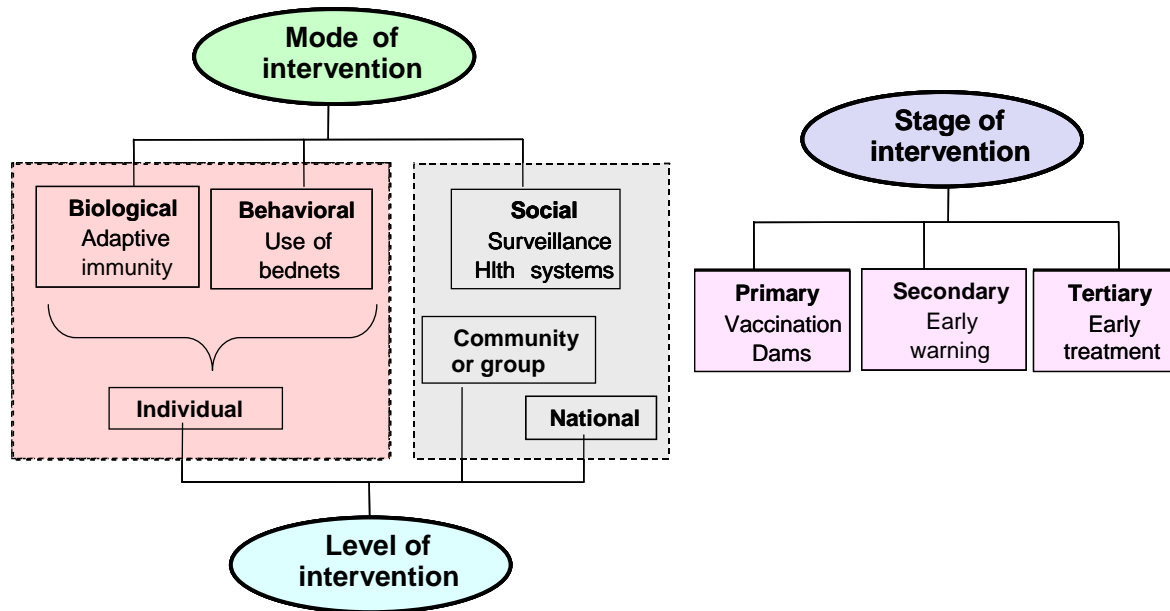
Mode of intervention

Biological
Adaptive immunity

Behavioral
Use of bednets

Social
Surveillance
Hlth systems

Community or group

Individual

National

Level of intervention

Stage of intervention

Primary
Vaccination
Dams

Secondary
Early warning

Tertiary
Early treatment